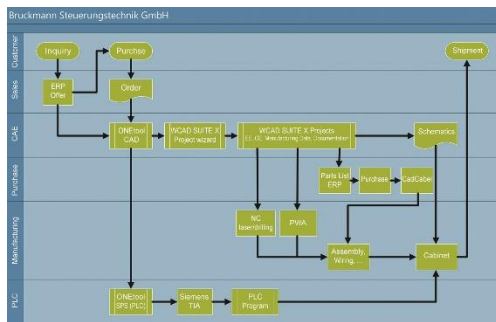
Bruckmann Steuerungstechnik GmbH

Customer
Sales
CAE
Purchase
Manufacturing
PLC

Inquiry
Purchase
Shipment
ERP Offer
Order
ONEtool CAD
WCAD SUITE X Project wizard
WCAD SUITE X Projects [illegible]
Schematics
Parts List ERP
Purchase
EasyCabel
NC laserdrilling
PWA
Assembly Wiring
Cabinet
ONEtool SPS (PLC)
Siemens TIA
PLC Program